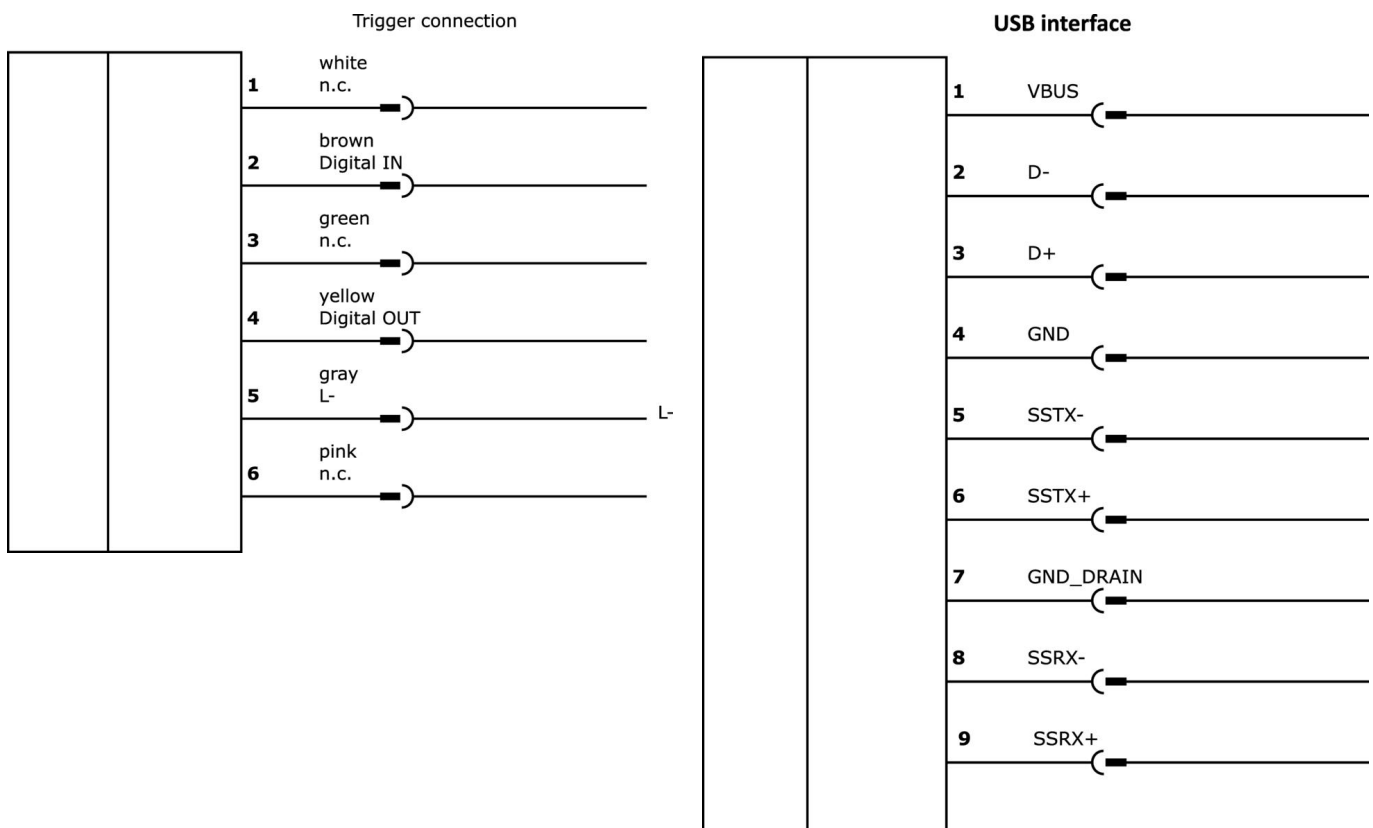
Trigger connection

1 white
n.c.

2 brown
Digital IN

3 green
n.c.

4 yellow
Digital OUT

5 gray
L-

L-

6 pink
n.c.

**USB interface**

1 VBUS

2 D-

3 D+

4 GND

5 SSTX-

6 SSTX+

7 GND_DRAIN

8 SSRX-

9 SSRX+